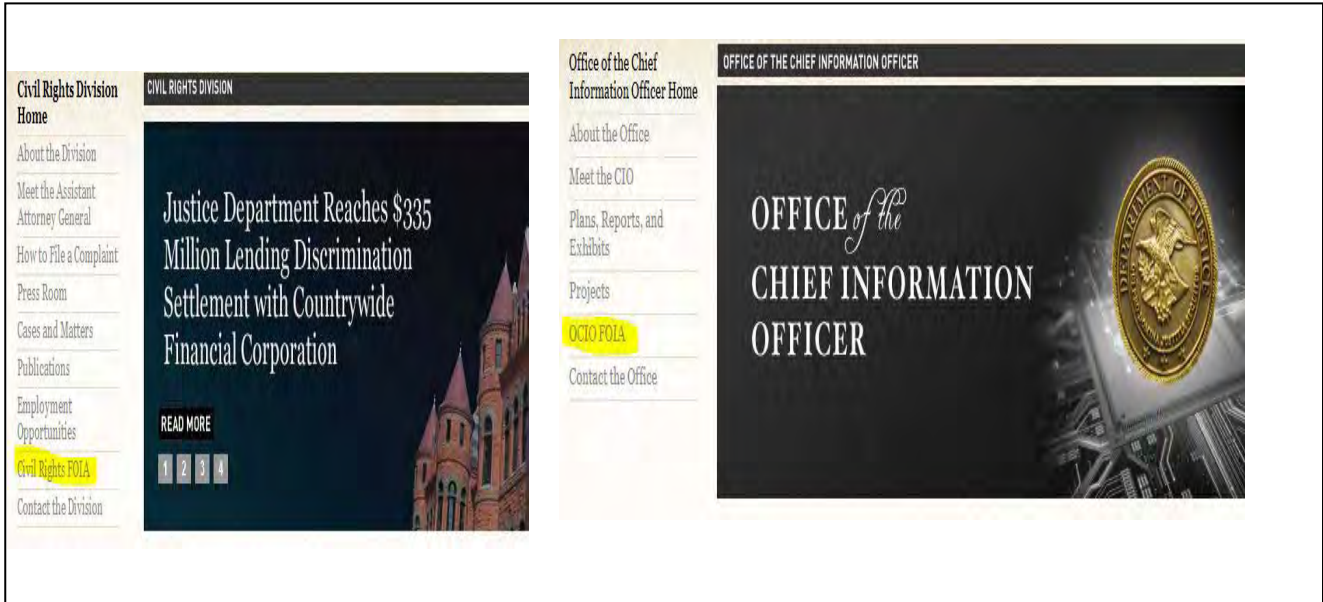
Civil Rights Division Home

About the Division

Meet the Assistant Attorney General

How to File a Complaint

Press Room

Cases and Matters

Publications

Employment Opportunities

Civil Rights FOIA

Contact the Division

CIVIL RIGHTS DIVISION

Justice Department Reaches $335 Million Lending Discrimination Settlement with Countrywide Financial Corporation

READ MORE

1 2 3 4

Office of the Chief Information Officer Home

About the Office

Meet the CIO

Plans, Reports, and Exhibits

Projects

OCIO FOIA

Contact the Office

OFFICE OF THE CHIEF INFORMATION OFFICER

OFFICE of the CHIEF INFORMATION OFFICER

DEPARTMENT OF JUSTICE